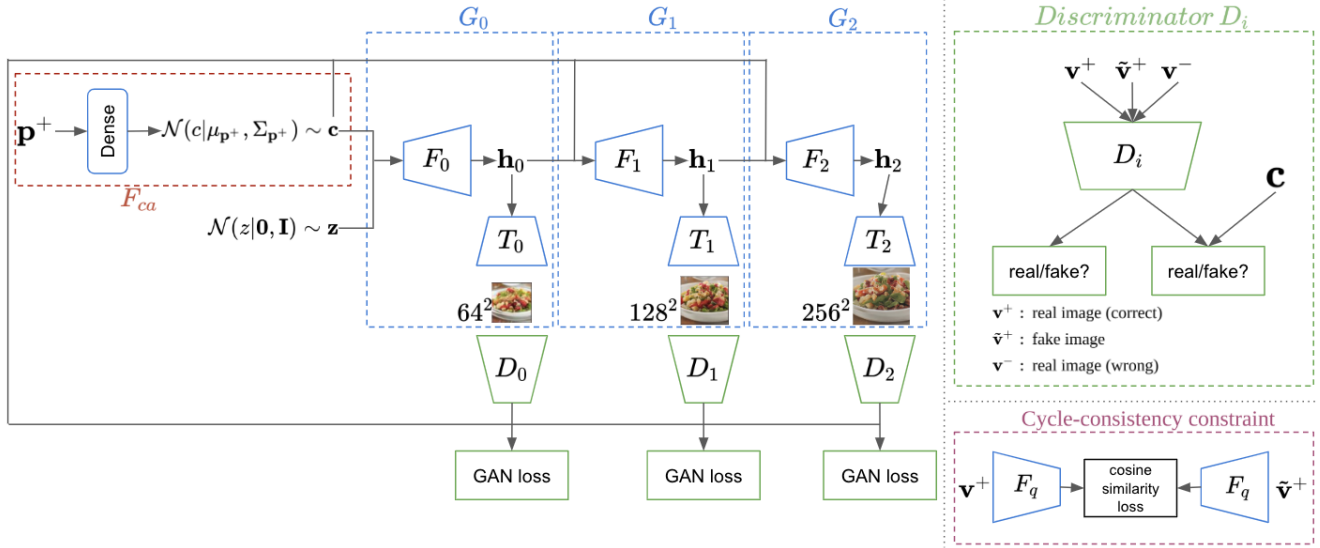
$G_0$

$G_1$

$G_2$

$\mathbf{p}^+$

Dense

$\mathcal{N}(c|\mu_{\mathbf{p}^+}, \Sigma_{\mathbf{p}^+}) \sim \mathbf{c}$

$F_{ca}$

$\mathcal{N}(z|\mathbf{0}, \mathbf{I}) \sim \mathbf{z}$

$F_0$

$\mathbf{h}_0$

$T_0$

$64^2$

$F_1$

$\mathbf{h}_1$

$T_1$

$128^2$

$F_2$

$\mathbf{h}_2$

$T_2$

$256^2$

$D_0$

$D_1$

$D_2$

GAN loss

GAN loss

GAN loss

Discriminator $D_i$

$\mathbf{v}^+$ $\tilde{\mathbf{v}}^+$ $\mathbf{v}^-$

$D_i$

$\mathbf{c}$

real/fake?

real/fake?

$\mathbf{v}^+$ : real image (correct)

$\tilde{\mathbf{v}}^+$ : fake image

$\mathbf{v}^-$ : real image (wrong)

Cycle-consistency constraint

$\mathbf{v}^+$

$F_q$

cosine similarity loss

$F_q$

$\tilde{\mathbf{v}}^+$